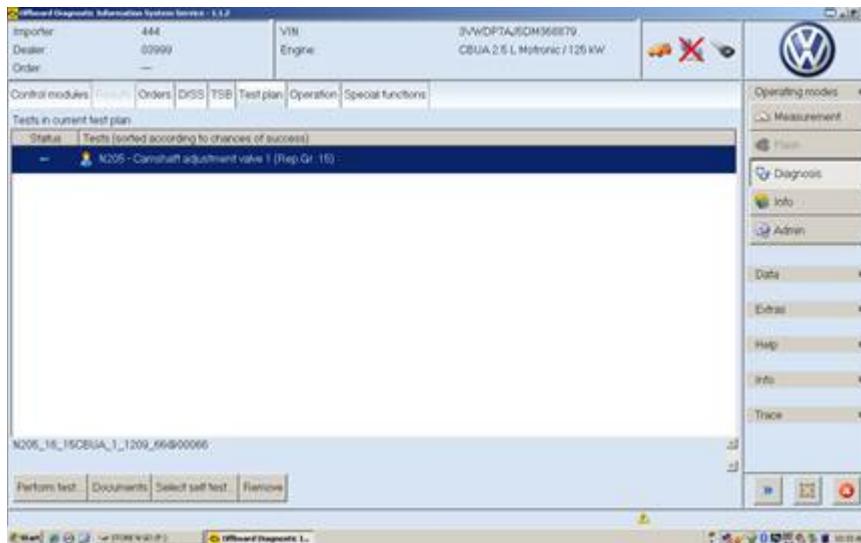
Offboard Diagnostic Information System Service - 1.1.2

Importer 444
Dealer 03999
Order —

VIN 3VWDP7AJ5DM368879
Engine CBUA 2.5 L Motronic / 125 kW

Control modules | Results | Orders | DISS | TSB | Test plan | Operation | Special functions

Tests in current test plan

| Status | Tests (sorted according to chances of success) |
|---|---|
| — | N205 - Camshaft adjustment valve 1 (Rep.Gr. 15) |

N205_15_15CBUA_1_1209_66@00066

Perform test... | Documents | Select self test... | Remove

Operating modes
Measurement
Flash
Diagnosis
Info
Admin

Data
Extras
Help
Info
Trace

Start
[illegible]
Offboard Diagnostic I...